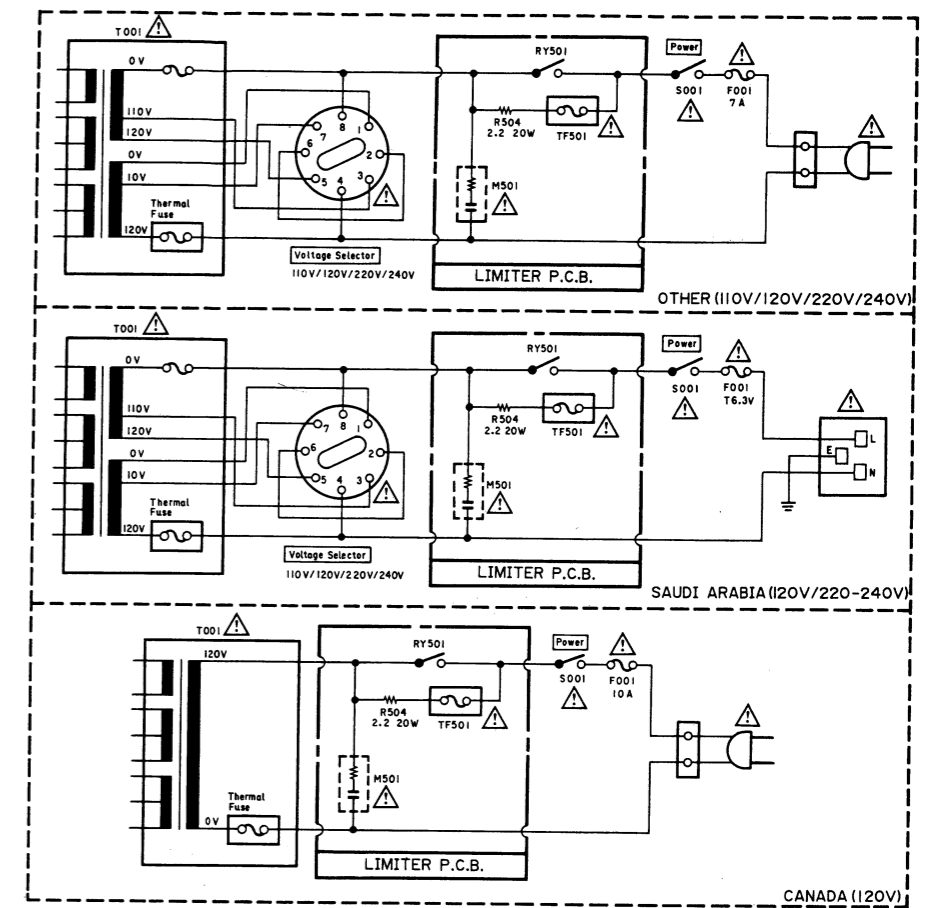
T001 ⚠
0V
110V
120V
0V
10V
Thermal Fuse
120V
8 1 7 6 2 5 4 3
⚠
Voltage Selector
110V/120V/220V/240V
RY501
R504
2.2 20W
TF501 ⚠
M501 ⚠
LIMITER P.C.B.
Power
S001 ⚠
⚠
F001
7A
⚠
OTHER (110V/120V/220V/240V)

T001 ⚠
0V
110V
120V
0V
10V
Thermal Fuse
120V
8 1 7 6 2 5 4 3
⚠
Voltage Selector
110V/120V/220V/240V
RY501
R504
2.2 20W
TF501 ⚠
M501 ⚠
LIMITER P.C.B.
Power
S001 ⚠
⚠
F001
T6.3V
⚠
L
E
N
SAUDI ARABIA (120V/220-240V)

T001 ⚠
120V
Thermal Fuse
0V
RY501
R504
2.2 20W
TF501 ⚠
M501 ⚠
LIMITER P.C.B.
Power
S001 ⚠
⚠
F001
10A
⚠
CANADA (120V)